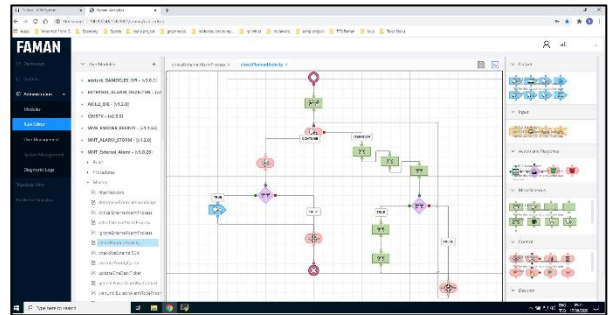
FAMAN

Administration

Modules

Rule Editor

Diagnostic Logs

MWT_DANGLES (v1.0.0)

EXTERNAL_ALARM_DURATION (v1.0.0)

WELL_DE (v1.0.0)

ONSTV (v1.0.0)

MWT_ALARM_STORM (v1.0.0)

MWT External Alarm (v1.0.0)

Rules

Flows

checkExternalAlarmProcess

checkAlarmActivity

Events

Input

Action and Response

Control

Decision

Type here to search